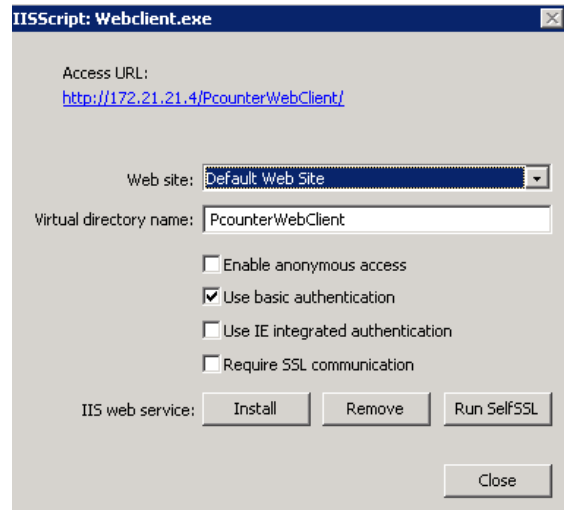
IISScript: Webclient.exe

Access URL:
http://172.21.21.4/PcounterWebClient/

Web site: Default Web Site

Virtual directory name: PcounterWebClient

Enable anonymous access

Use basic authentication

Use IE integrated authentication

Require SSL communication

IIS web service: Install Remove Run SelfSSL

Close